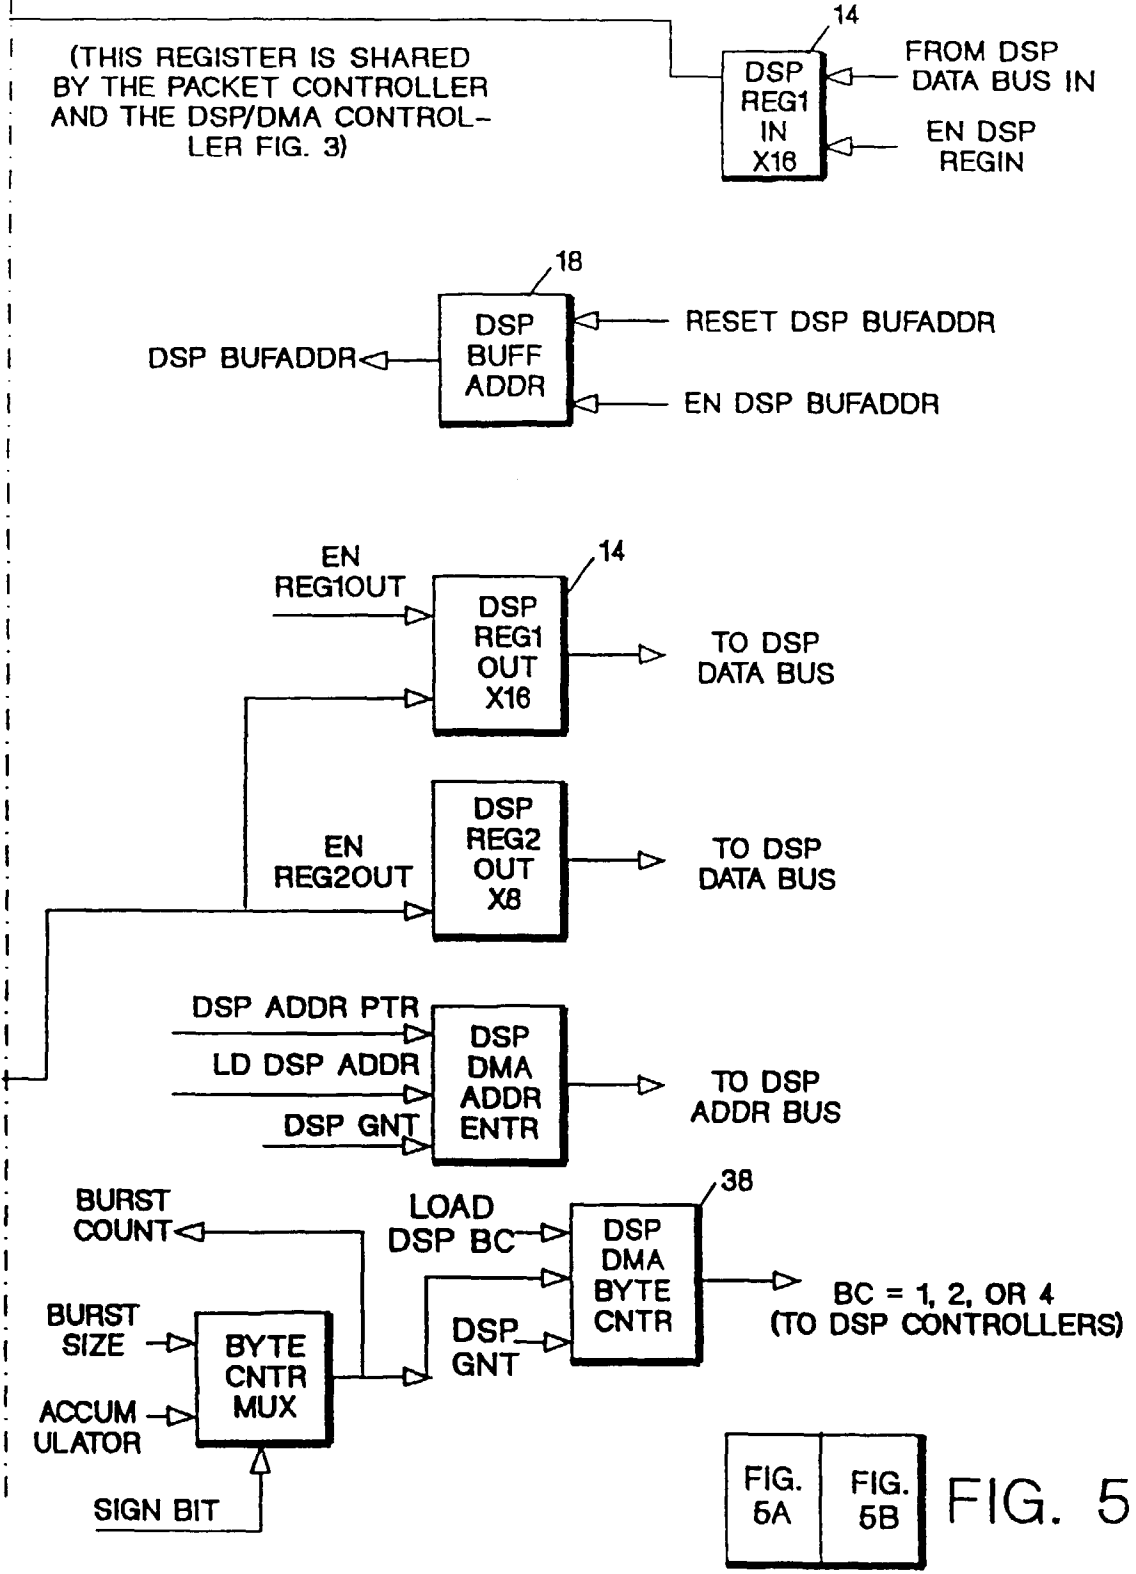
(THIS REGISTER IS SHARED BY THE PACKET CONTROLLER AND THE DSP/DMA CONTROLLER FIG. 3)

14

DSP REG1 IN X16

FROM DSP DATA BUS IN

EN DSP REGIN

18

DSP BUFADDR

DSP BUFF ADDR

RESET DSP BUFADDR

EN DSP BUFADDR

EN REG1OUT

14

DSP REG1 OUT X16

TO DSP DATA BUS

EN REG2OUT

DSP REG2 OUT X8

TO DSP DATA BUS

DSP ADDR PTR

LD DSP ADDR

DSP GNT

DSP DMA ADDR ENTR

TO DSP ADDR BUS

BURST COUNT

LOAD DSP BC

38

DSP DMA BYTE CNTR

BC = 1, 2, OR 4 (TO DSP CONTROLLERS)

BURST SIZE

BYTE CNTR MUX

DSP GNT

ACCUM ULATOR

SIGN BIT

FIG. 5A

FIG. 5B

FIG. 5